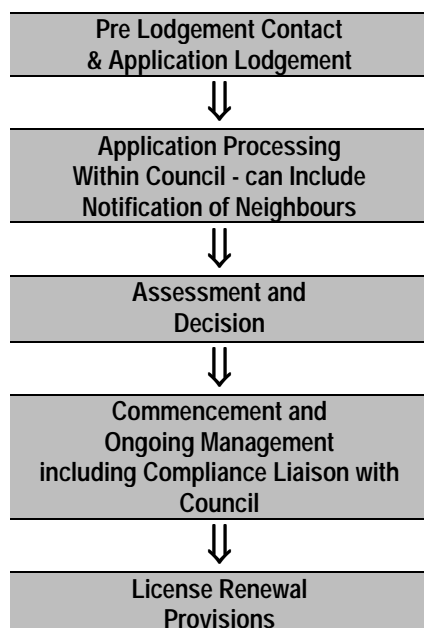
Pre Lodgement Contact
& Application Lodgement

Application Processing
Within Council - can Include
Notification of Neighbours

Assessment and
Decision

Commencement and
Ongoing Management
including Compliance Liaison with
Council

License Renewal
Provisions